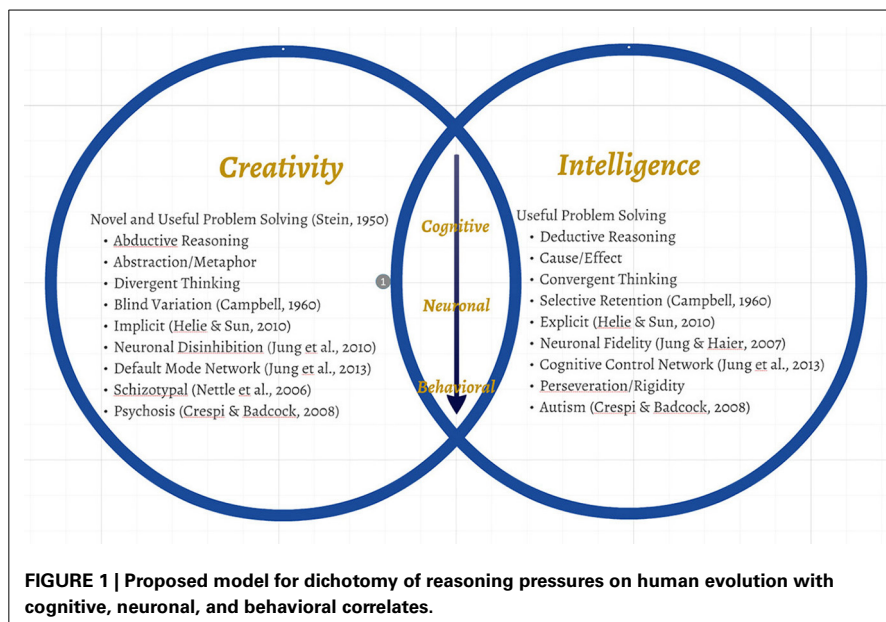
Creativity

Novel and Useful Problem Solving (Stein, 1950)
• Abductive Reasoning
• Abstraction/Metaphor
• Divergent Thinking
• Blind Variation (Campbell, 1960)
• Implicit (Helie & Sun, 2010)
• Neuronal Disinhibition (Jung et al., 2010)
• Default Mode Network (Jung et al., 2013)
• Schizotypal (Nettle et al., 2006)
• Psychosis (Crespi & Badcock, 2008)

1

Cognitive

Neuronal

Behavioral

Intelligence

Useful Problem Solving
• Deductive Reasoning
• Cause/Effect
• Convergent Thinking
• Selective Retention (Campbell, 1960)
• Explicit (Helie & Sun, 2010)
• Neuronal Fidelity (Jung & Haier, 2007)
• Cognitive Control Network (Jung et al., 2013)
• Perseveration/Rigidity
• Autism (Crespi & Badcock, 2008)

FIGURE 1 | Proposed model for dichotomy of reasoning pressures on human evolution with cognitive, neuronal, and behavioral correlates.